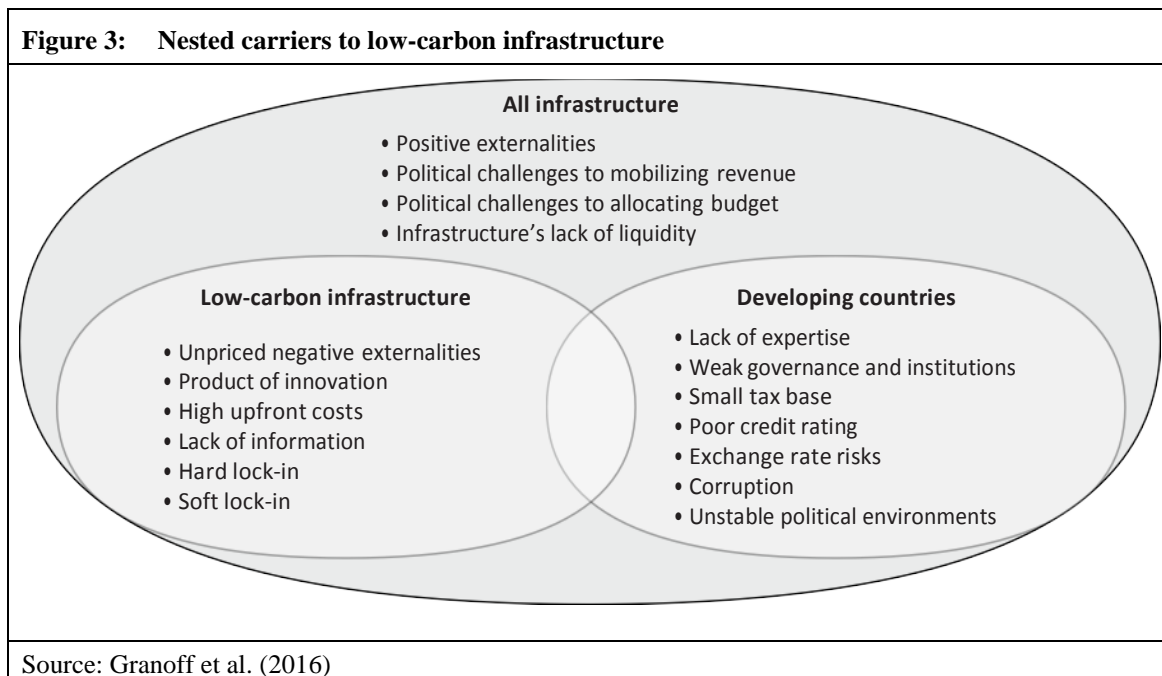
**Figure 3: Nested carriers to low-carbon infrastructure**

All infrastructure

- Positive externalities
- Political challenges to mobilizing revenue
- Political challenges to allocating budget
- Infrastructure's lack of liquidity

Low-carbon infrastructure

- Unpriced negative externalities
- Product of innovation
- High upfront costs
- Lack of information
- Hard lock-in
- Soft lock-in

Developing countries

- Lack of expertise
- Weak governance and institutions
- Small tax base
- Poor credit rating
- Exchange rate risks
- Corruption
- Unstable political environments

Source: Granoff et al. (2016)